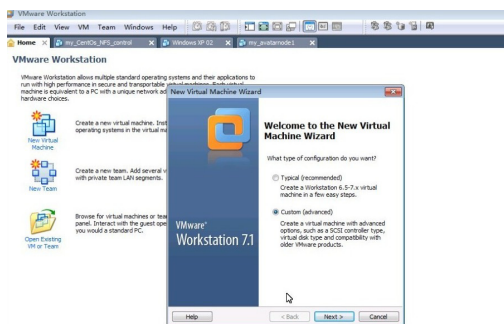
VMware Workstation

File Edit View VM Team Windows Help

Home × my_CentOs_NFS_control × Windows XP 02 × my_avatarnode1 ×

VMware Workstation

VMware Workstation allows multiple standard operating systems and their applications to run with high performance in secure and transportable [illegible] machine is equivalent to a PC with a unique network ad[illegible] hardware choices.

New Virtual Machine

Create a new virtual machine. Inst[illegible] operating systems in the virtual m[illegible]

New Team

Create a new team. Add several v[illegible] with private team LAN segments.

Open Existing VM or Team

Browse for virtual machines or tea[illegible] panel. Interact with the guest ope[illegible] you would a standard PC.

New Virtual Machine Wizard

VMware®
Workstation 7.1

Welcome to the New Virtual Machine Wizard

What type of configuration do you want?

Typical (recommended)

Create a Workstation 6.5-7.x virtual machine in a few easy steps.

Custom (advanced)

Create a virtual machine with advanced options, such as a SCSI controller type, virtual disk type and compatibility with older VMware products.

Help

< Back

Next >

Cancel